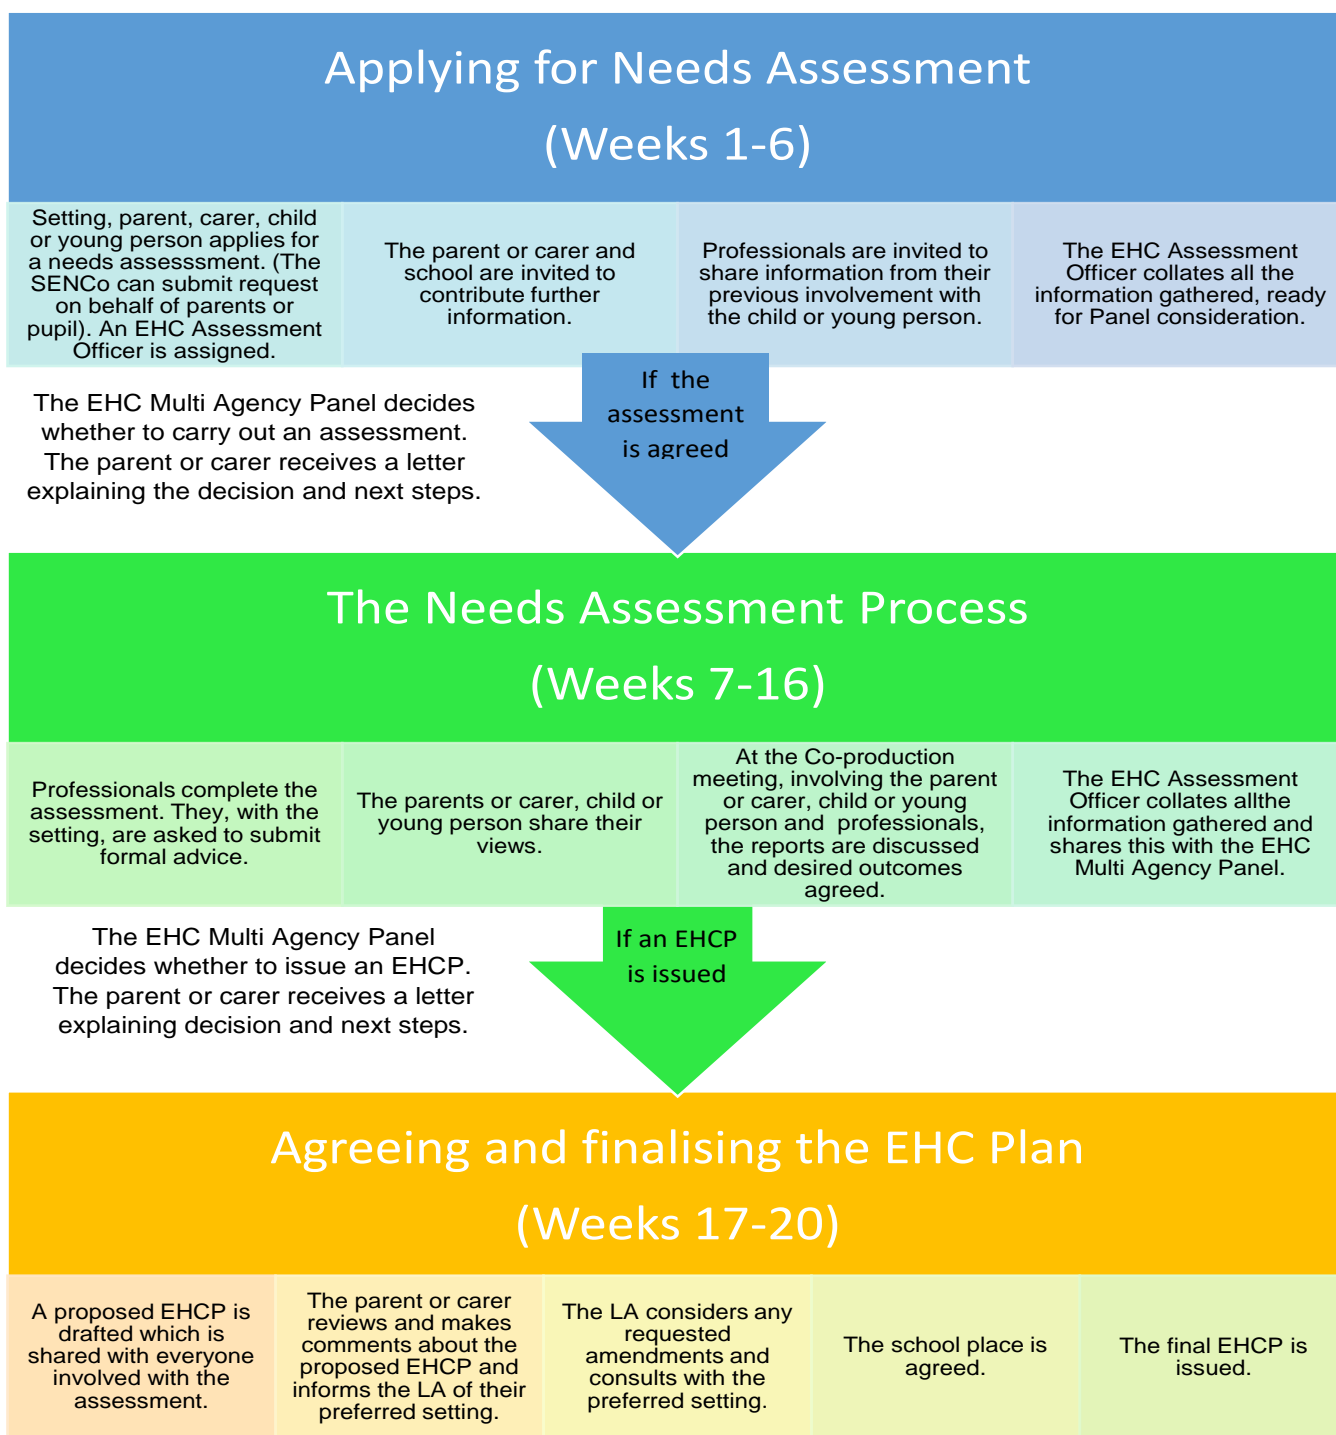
Applying for Needs Assessment
(Weeks 1-6)

| Setting, parent, carer, child or young person applies for a needs assessment. (The SENCo can submit request on behalf of parents or pupil). An EHC Assessment Officer is assigned. | The parent or carer and school are invited to contribute further information. | Professionals are invited to share information from their previous involvement with the child or young person. | The EHC Assessment Officer collates all the information gathered, ready for Panel consideration. |
|---|---|---|---|

The EHC Multi Agency Panel decides whether to carry out an assessment. The parent or carer receives a letter explaining the decision and next steps.

If the assessment is agreed

The Needs Assessment Process
(Weeks 7-16)

| Professionals complete the assessment. They, with the setting, are asked to submit formal advice. | The parents or carer, child or young person share their views. | At the Co-production meeting, involving the parent or carer, child or young person and professionals, the reports are discussed and desired outcomes agreed. | The EHC Assessment Officer collates allthe information gathered and shares this with the EHC Multi Agency Panel. |
|---|---|---|---|

The EHC Multi Agency Panel decides whether to issue an EHCP. The parent or carer receives a letter explaining decision and next steps.

If an EHCP is issued

Agreeing and finalising the EHC Plan
(Weeks 17-20)

| A proposed EHCP is drafted which is shared with everyone involved with the assessment. | The parent or carer reviews and makes comments about the proposed EHCP and informs the LA of their preferred setting. | The LA considers any requested amendments and consults with the preferred setting. | The school place is agreed. | The final EHCP is issued. |
|---|---|---|---|---|